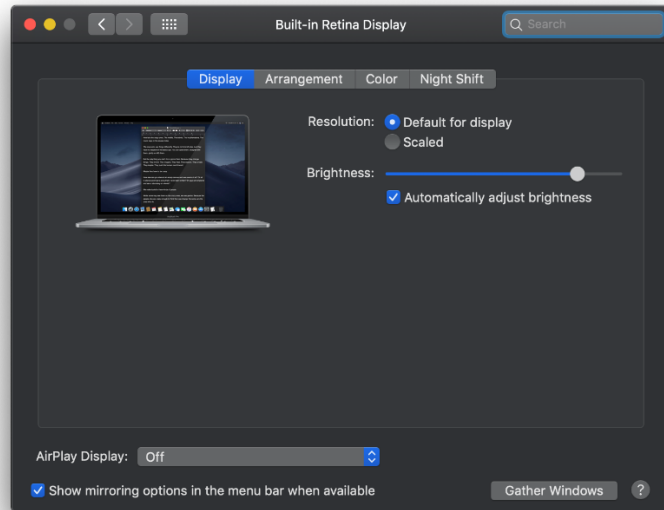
Built-in Retina Display

Search

Display Arrangement Color Night Shift

Resolution: Default for display

Scaled

Brightness:

Automatically adjust brightness

AirPlay Display: Off

Show mirroring options in the menu bar when available

Gather Windows

?